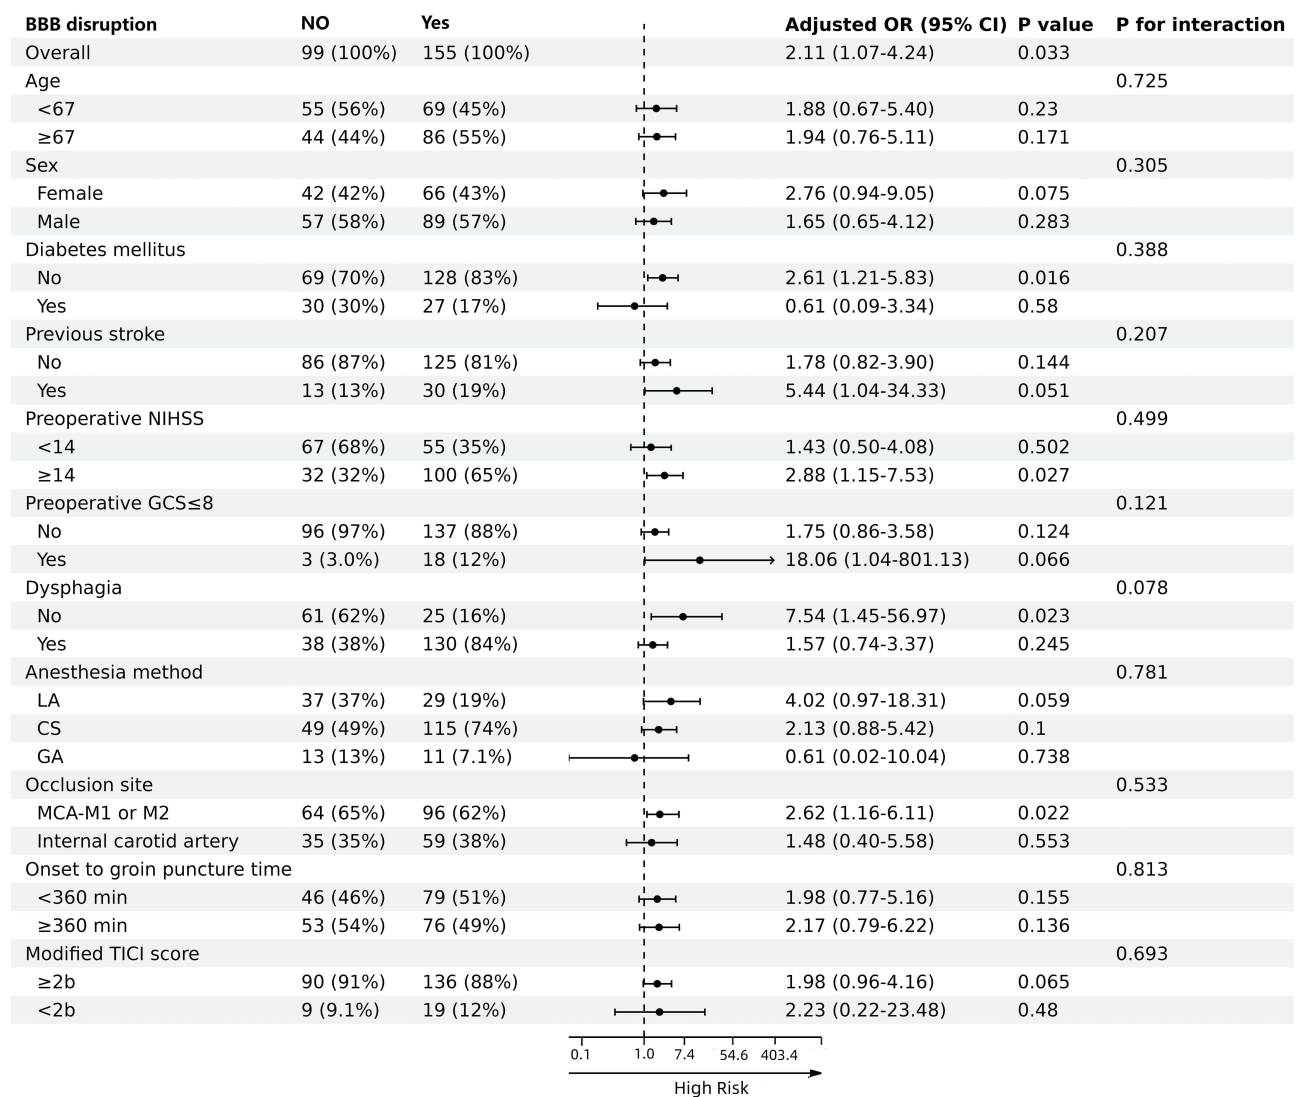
| BBB disruption | NO | Yes | Adjusted OR (95% CI) | P value | P for interaction |
|---|---|---|---|---|---|
| Overall | 99 (100%) | 155 (100%) | 2.11 (1.07-4.24) | 0.033 | |
| Age | | | | | 0.725 |
| <67 | 55 (56%) | 69 (45%) | 1.88 (0.67-5.40) | 0.23 | |
| ≥67 | 44 (44%) | 86 (55%) | 1.94 (0.76-5.11) | 0.171 | |
| Sex | | | | | 0.305 |
| Female | 42 (42%) | 66 (43%) | 2.76 (0.94-9.05) | 0.075 | |
| Male | 57 (58%) | 89 (57%) | 1.65 (0.65-4.12) | 0.283 | |
| Diabetes mellitus | | | | | 0.388 |
| No | 69 (70%) | 128 (83%) | 2.61 (1.21-5.83) | 0.016 | |
| Yes | 30 (30%) | 27 (17%) | 0.61 (0.09-3.34) | 0.58 | |
| Previous stroke | | | | | 0.207 |
| No | 86 (87%) | 125 (81%) | 1.78 (0.82-3.90) | 0.144 | |
| Yes | 13 (13%) | 30 (19%) | 5.44 (1.04-34.33) | 0.051 | |
| Preoperative NIHSS | | | | | 0.499 |
| <14 | 67 (68%) | 55 (35%) | 1.43 (0.50-4.08) | 0.502 | |
| ≥14 | 32 (32%) | 100 (65%) | 2.88 (1.15-7.53) | 0.027 | |
| Preoperative GCS≤8 | | | | | 0.121 |
| No | 96 (97%) | 137 (88%) | 1.75 (0.86-3.58) | 0.124 | |
| Yes | 3 (3.0%) | 18 (12%) | 18.06 (1.04-801.13) | 0.066 | |
| Dysphagia | | | | | 0.078 |
| No | 61 (62%) | 25 (16%) | 7.54 (1.45-56.97) | 0.023 | |
| Yes | 38 (38%) | 130 (84%) | 1.57 (0.74-3.37) | 0.245 | |
| Anesthesia method | | | | | 0.781 |
| LA | 37 (37%) | 29 (19%) | 4.02 (0.97-18.31) | 0.059 | |
| CS | 49 (49%) | 115 (74%) | 2.13 (0.88-5.42) | 0.1 | |
| GA | 13 (13%) | 11 (7.1%) | 0.61 (0.02-10.04) | 0.738 | |
| Occlusion site | | | | | 0.533 |
| MCA-M1 or M2 | 64 (65%) | 96 (62%) | 2.62 (1.16-6.11) | 0.022 | |
| Internal carotid artery | 35 (35%) | 59 (38%) | 1.48 (0.40-5.58) | 0.553 | |
| Onset to groin puncture time | | | | | 0.813 |
| <360 min | 46 (46%) | 79 (51%) | 1.98 (0.77-5.16) | 0.155 | |
| ≥360 min | 53 (54%) | 76 (49%) | 2.17 (0.79-6.22) | 0.136 | |
| Modified TICI score | | | | | 0.693 |
| ≥2b | 90 (91%) | 136 (88%) | 1.98 (0.96-4.16) | 0.065 | |
| <2b | 9 (9.1%) | 19 (12%) | 2.23 (0.22-23.48) | 0.48 | |

0.1 1.0 7.4 54.6 403.4
High Risk